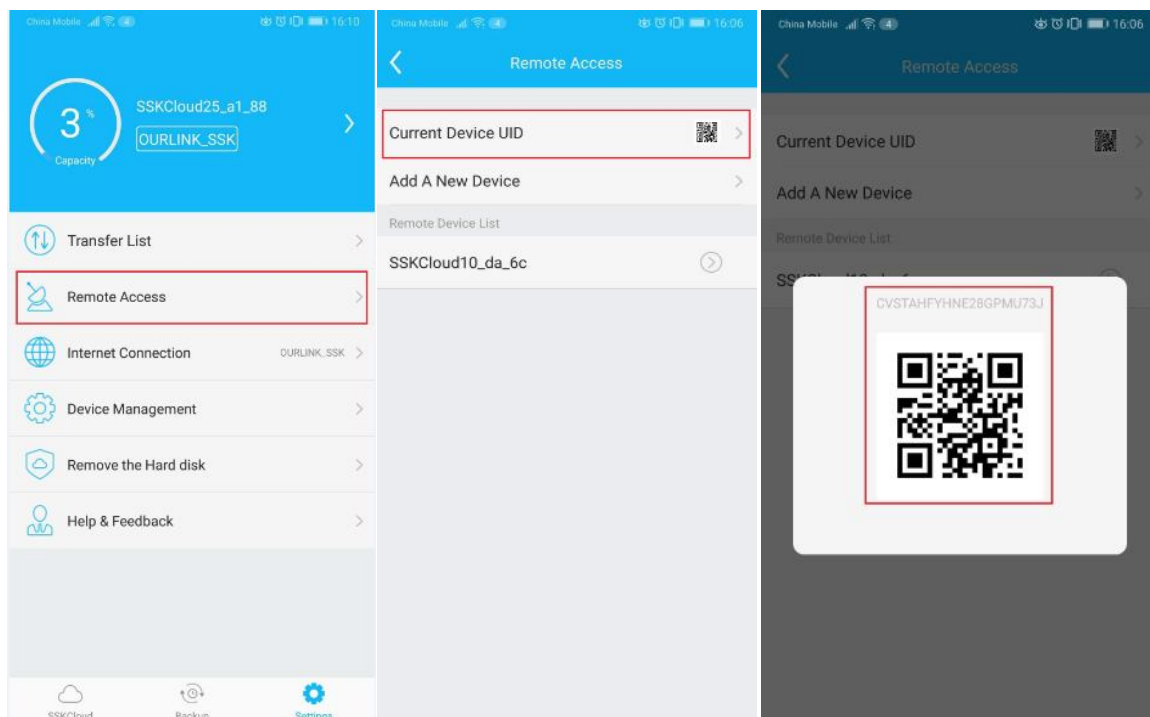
China Mobile 16:10

3 %
Capacity
SSKCloud25_a1_88
OURLINK_SSK

Transfer List

Remote Access

Internet Connection OURLINK_SSK

Device Management

Remove the Hard disk

Help & Feedback

SSKCloud Backup Settings

China Mobile 16:06

Remote Access

Current Device UID

Add A New Device

Remote Device List

SSKCloud10_da_6c

China Mobile 16:06

Remote Access

Current Device UID

Add A New Device

Remote Device List

SS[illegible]

CVSTAHFYHNE28GPMU73J